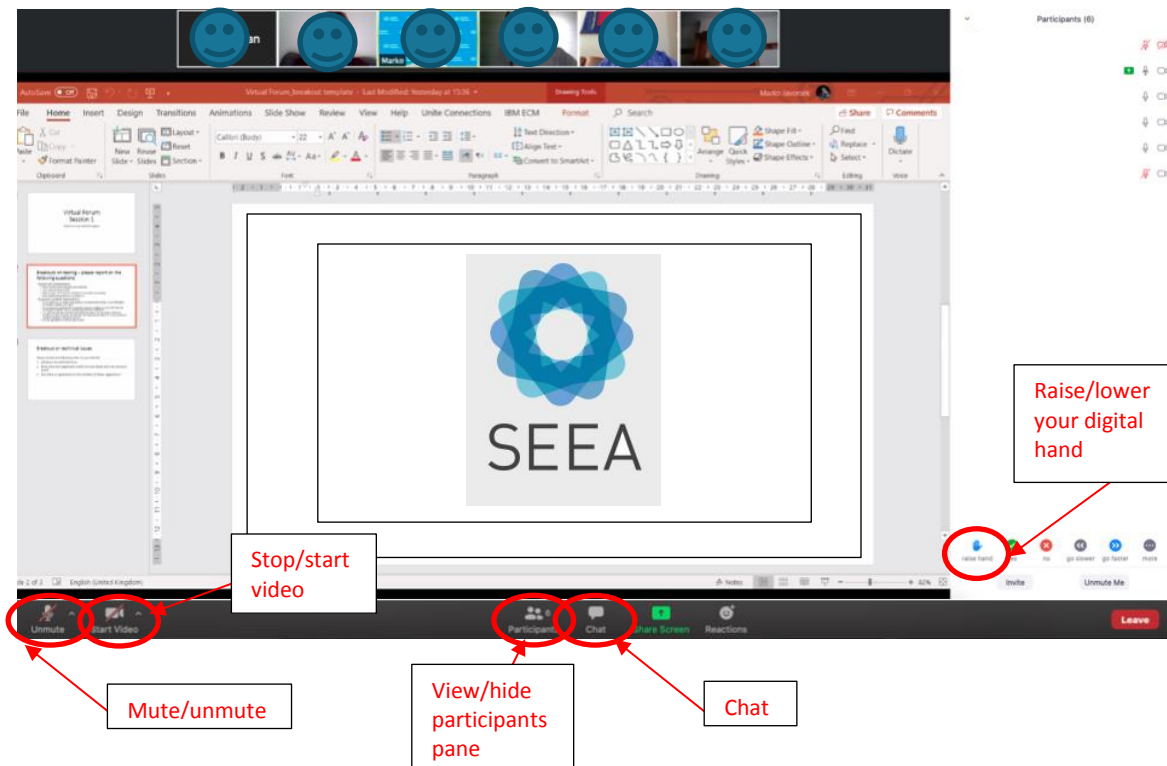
an

Marko

Participants (6)

AutoSave Off

Virtual Forum_breakout template · Last Modified: Yesterday at 15:36

Drawing Tools

Marko Javorsek

File Home Insert Design Transitions Animations Slide Show Review View Help Unite Connections IBM ECM Format Search

Share Comments

Cut Copy Format Painter

Clipboard

New Slide Reuse Slides Layout Reset Section

Slides

Calibri (Body) 22

Font

Text Direction Align Text Convert to SmartArt

Paragraph

Arrange Quick Styles Shape Fill Shape Outline Shape Effects

Drawing

Find Replace Select

Editing

Dictate

Voice

Virtual Forum Session 1

SEEA

Raise/lower your digital hand

raise hand yes no go slower go faster more

Invite Unmute Me

de 2 of 3 English (United Kingdom) Notes 42%

Stop/start video

Unmute Start Video Participants 6 Chat Share Screen Reactions Leave

Mute/unmute

View/hide participants pane

Chat